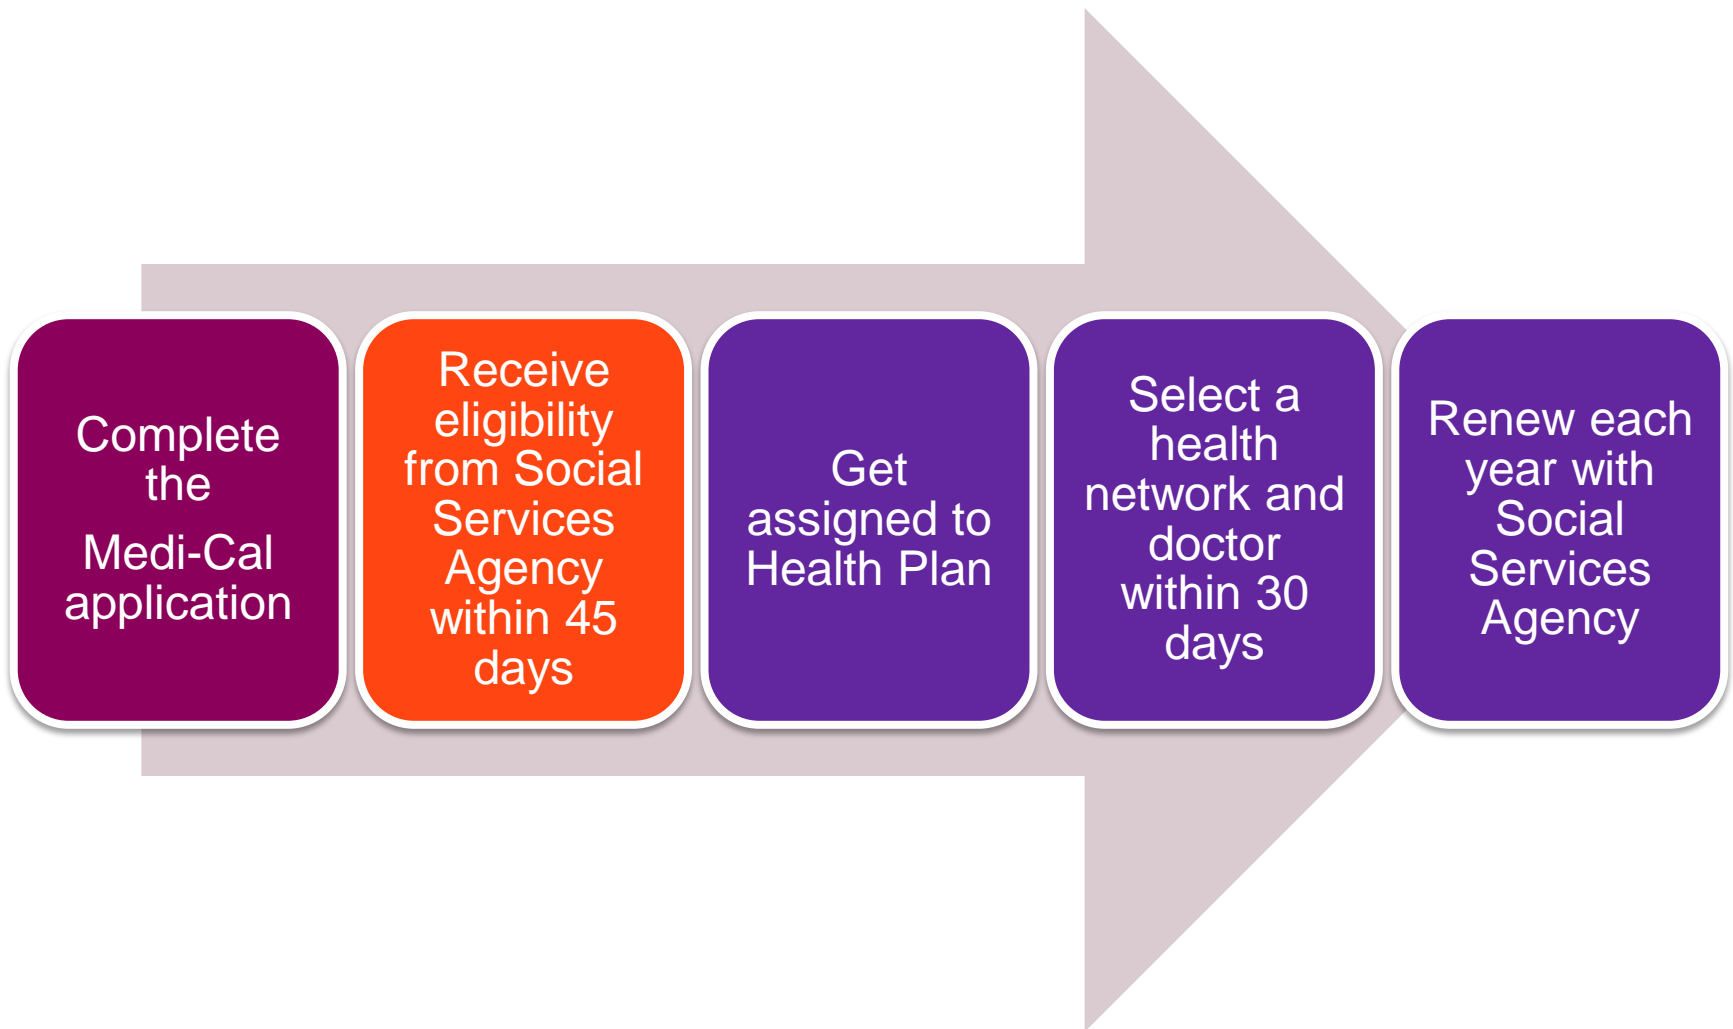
Complete the

Medi-Cal application

Receive eligibility from Social Services Agency within 45 days

Get assigned to Health Plan

Select a health network and doctor within 30 days

Renew each year with Social Services Agency